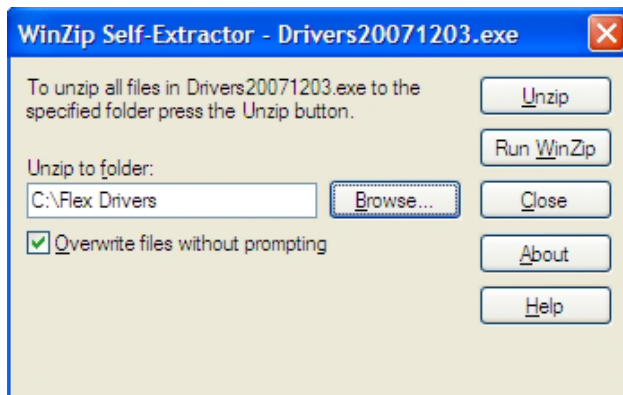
WinZip Self-Extractor - Drivers20071203.exe

To unzip all files in Drivers20071203.exe to the specified folder press the Unzip button.

Unzip to folder:

C:\Flex Drivers

Browse...

Overwrite files without prompting

Unzip

Run WinZip

Close

About

Help